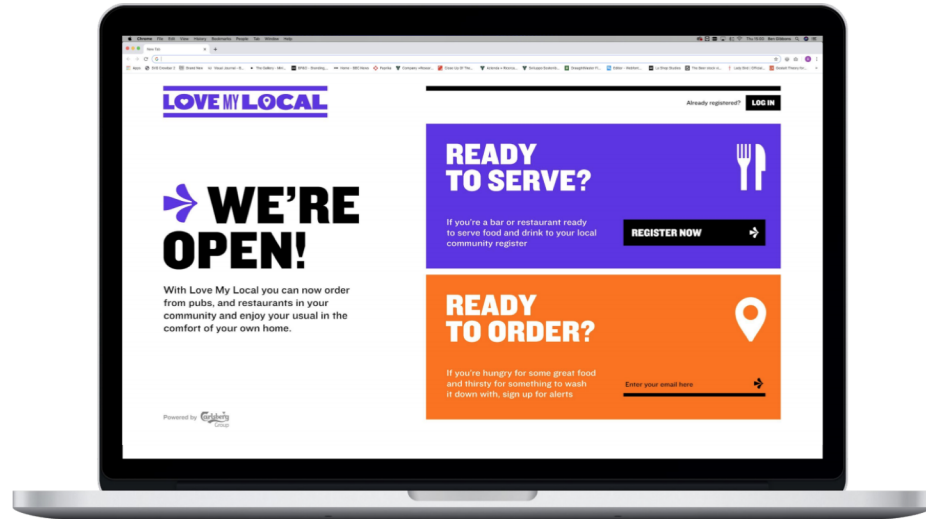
Chrome File Edit View History Bookmarks People Tab Window Help

New Tab

LOVE MY LOCAL

Already registered? LOG IN

WE'RE OPEN!

With Love My Local you can now order from pubs, and restaurants in your community and enjoy your usual in the comfort of your own home.

Powered by Carlsberg Group

READY TO SERVE?

If you're a bar or restaurant ready to serve food and drink to your local community register

REGISTER NOW

READY TO ORDER?

If you're hungry for some great food and thirsty for something to wash it down with, sign up for alerts

Enter your email here